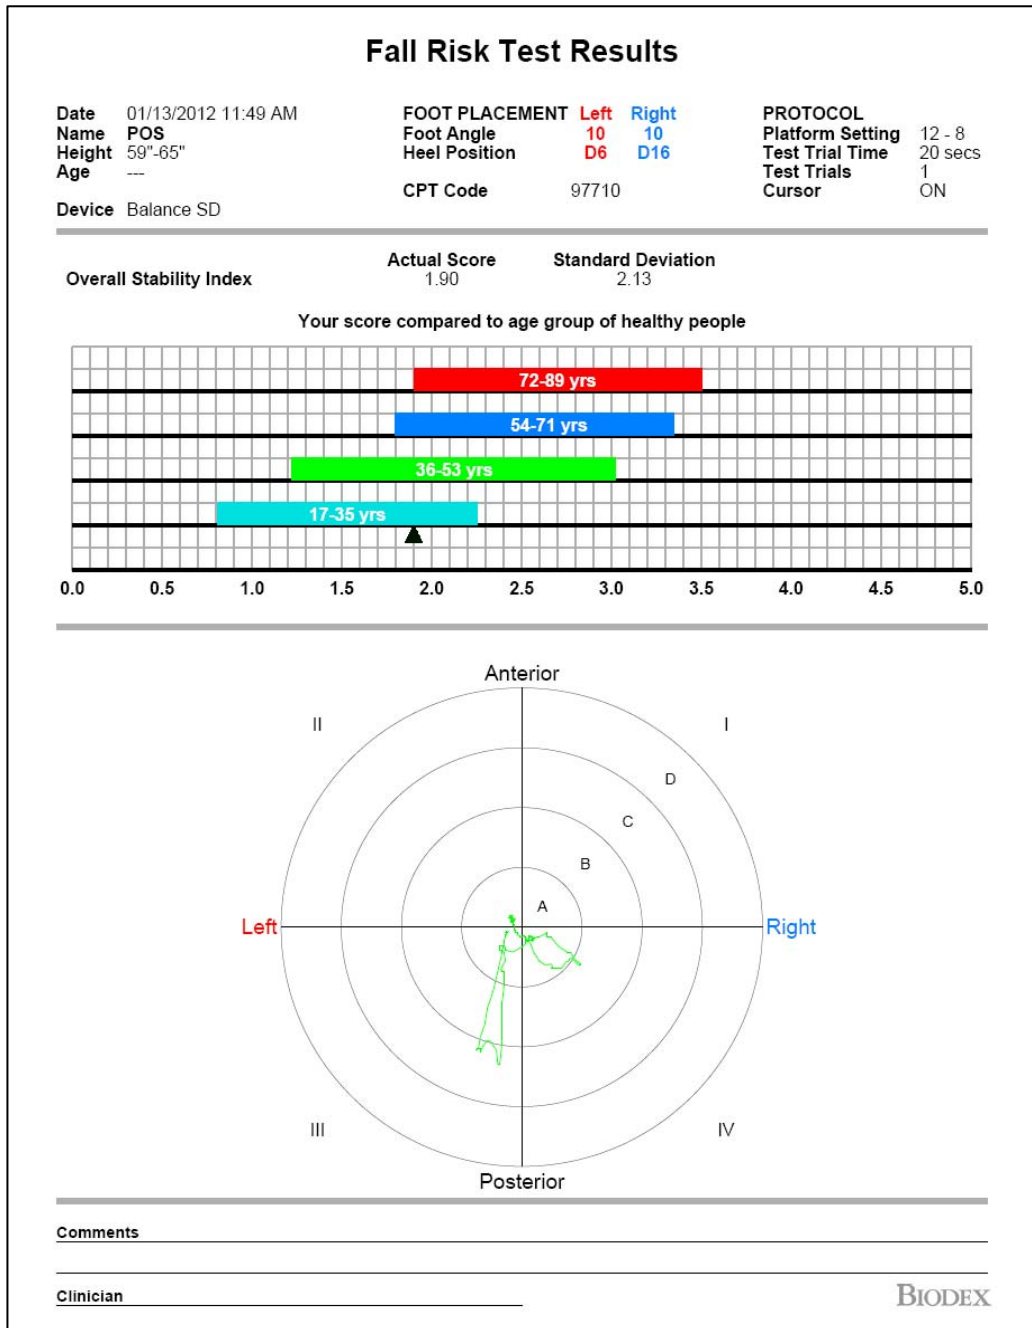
Fall Risk Test Results

Date 01/13/2012 11:49 AM
Name POS
Height 59"-65"
Age ---

Device Balance SD

FOOT PLACEMENT Left Right
Foot Angle 10 10
Heel Position D6 D16

CPT Code 97710

PROTOCOL
Platform Setting 12 - 8
Test Trial Time 20 secs
Test Trials 1
Cursor ON

Overall Stability Index

Actual Score
1.90

Standard Deviation
2.13

Your score compared to age group of healthy people

72-89 yrs
54-71 yrs
36-53 yrs
17-35 yrs

0.0 0.5 1.0 1.5 2.0 2.5 3.0 3.5 4.0 4.5 5.0

Anterior
II
I
D
C
B
A
Left
Right
III
IV
Posterior

Comments

Clinician

BIODEX